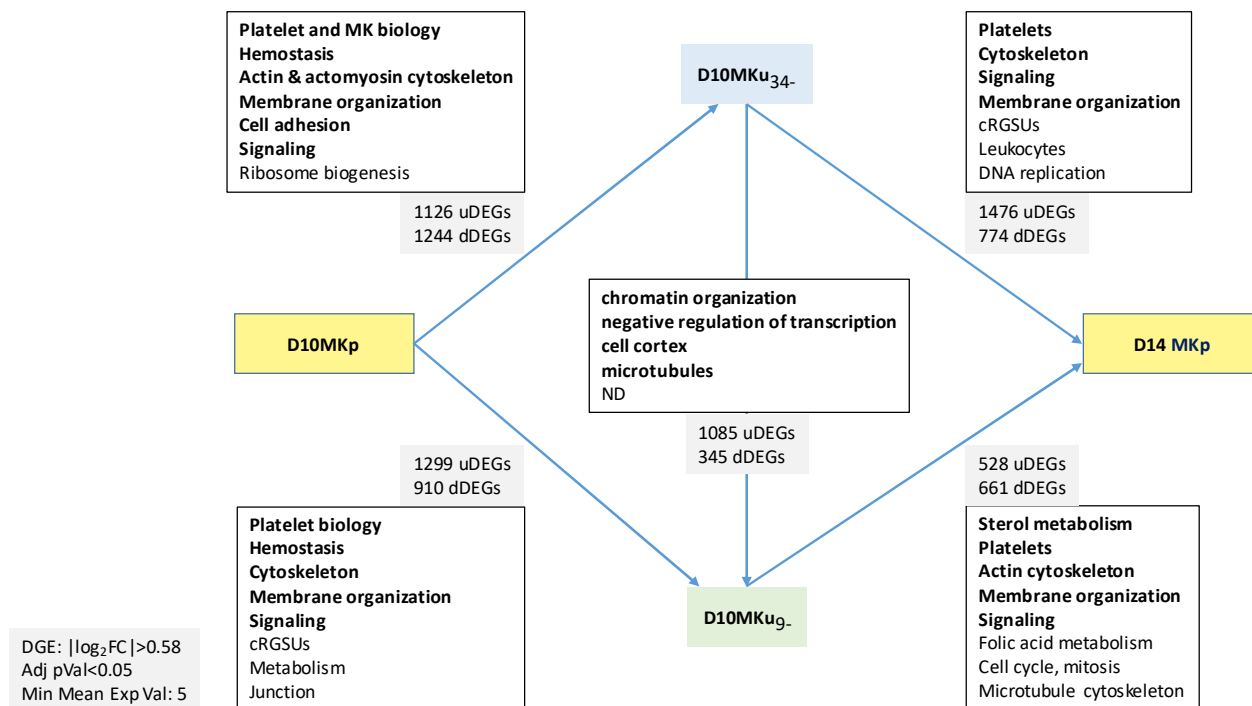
Platelet and MK biology
Hemostasis
Actin & actomyosin cytoskeleton
Membrane organization
Cell adhesion
Signaling
Ribosome biogenesis

D10MKu$_{34-}$

Platelets
Cytoskeleton
Signaling
Membrane organization
cRGSUs
Leukocytes
DNA replication

1126 uDEGs
1244 dDEGs

1476 uDEGs
774 dDEGs

D10MKp

chromatin organization
negative regulation of transcription
cell cortex
microtubules
ND

D14 MKp

1085 uDEGs
345 dDEGs

1299 uDEGs
910 dDEGs

528 uDEGs
661 dDEGs

Platelet biology
Hemostasis
Cytoskeleton
Membrane organization
Signaling
cRGSUs
Metabolism
Junction

D10MKu$_{9-}$

Sterol metabolism
Platelets
Actin cytoskeleton
Membrane organization
Signaling
Folic acid metabolism
Cell cycle, mitosis
Microtubule cytoskeleton

DGE: $|\log_2 FC|>0.58$
Adj pVal<0.05
Min Mean Exp Val: 5